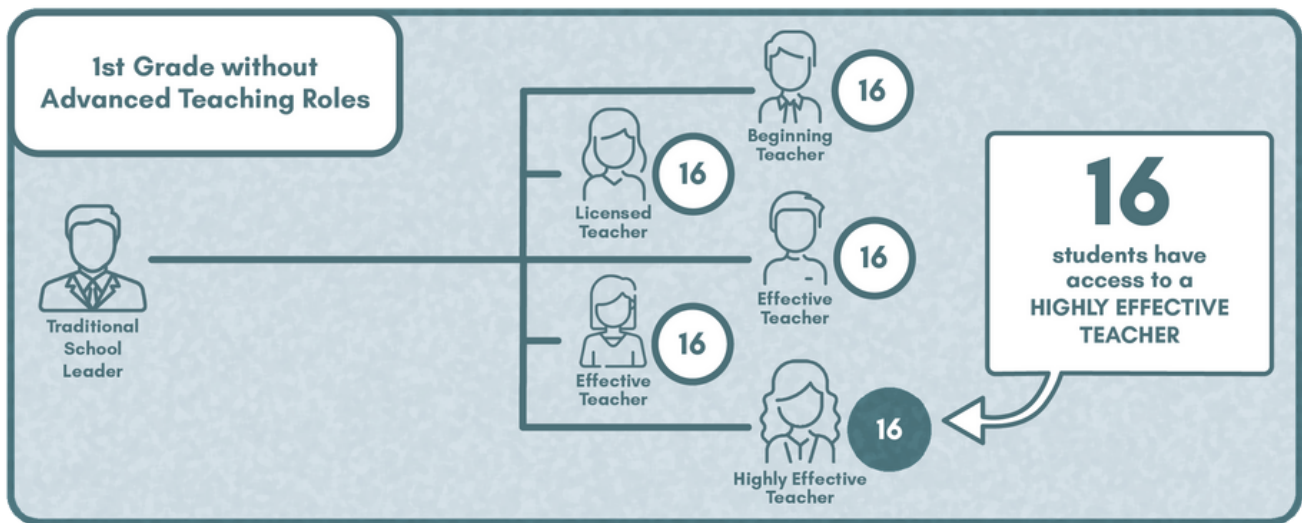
1st Grade without Advanced Teaching Roles

Traditional School Leader

16
Beginning Teacher

16
Licensed Teacher

16
Effective Teacher

16
Effective Teacher

16
Highly Effective Teacher

16
students have access to a HIGHLY EFFECTIVE TEACHER